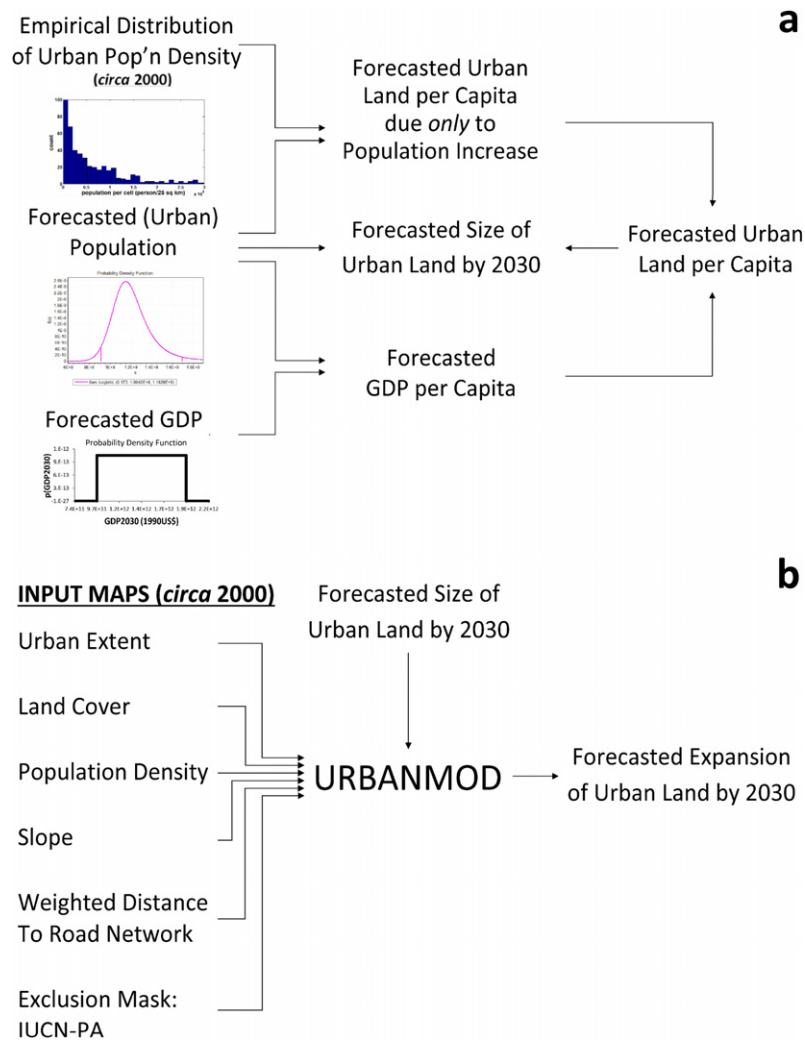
a

Empirical Distribution of Urban Pop'n Density (circa 2000)

count

population per cell (person/25 sq km)

Forecasted (Urban) Population

Probability Density Function

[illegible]

Forecasted GDP

Probability Density Function

p(GDP2030)

1.E-12
9.E-13
5.E-13
3.E-13
-1.E-27

7.4E+11 9.7E+11 1.2E+12 1.4E+12 1.7E+12 1.9E+12 2.2E+12

GDP2030 (1990US$)

Forecasted Urban Land per Capita due only to Population Increase

Forecasted Size of Urban Land by 2030

Forecasted GDP per Capita

Forecasted Urban Land per Capita

b

INPUT MAPS (circa 2000)

Urban Extent

Land Cover

Population Density

Slope

Weighted Distance To Road Network

Exclusion Mask: IUCN-PA

Forecasted Size of Urban Land by 2030

URBANMOD

Forecasted Expansion of Urban Land by 2030